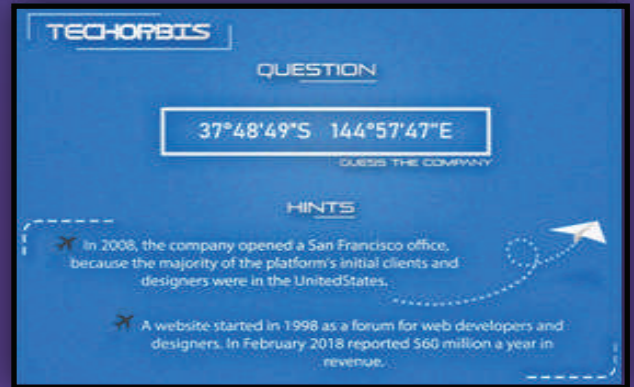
TECHORBIS

QUESTION

37°48'49"S 144°57'47"E

GUESS THE COMPANY

HINTS

In 2008, the company opened a San Francisco office, because the majority of the platform's initial clients and designers were in the UnitedStates.

A website started in 1998 as a forum for web developers and designers. In February 2018 reported 560 million a year in revenue.